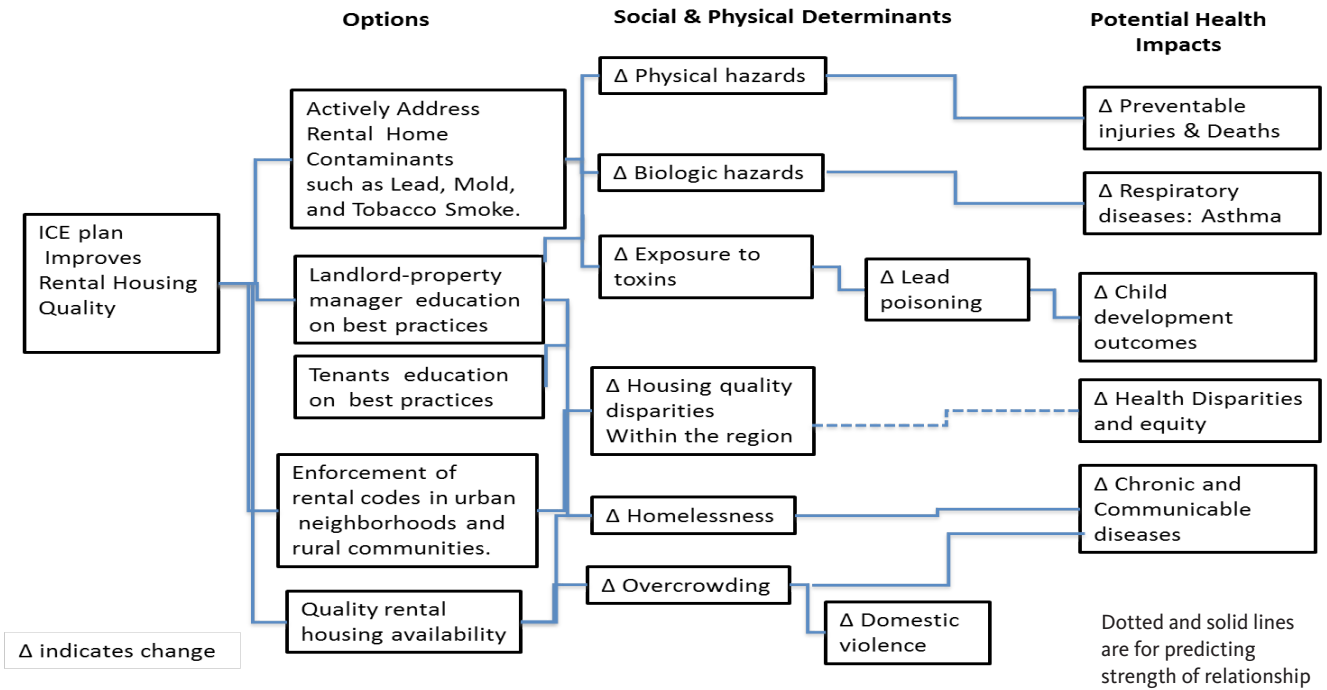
Options

Social & Physical Determinants

Potential Health Impacts

ICE plan Improves Rental Housing Quality

Actively Address Rental Home Contaminants such as Lead, Mold, and Tobacco Smoke.

Landlord-property manager education on best practices

Tenants education on best practices

Enforcement of rental codes in urban neighborhoods and rural communities.

Quality rental housing availability

Δ Physical hazards

Δ Biologic hazards

Δ Exposure to toxins

Δ Lead poisoning

Δ Housing quality disparities Within the region

Δ Homelessness

Δ Overcrowding

Δ Domestic violence

Δ Preventable injuries & Deaths

Δ Respiratory diseases: Asthma

Δ Child development outcomes

Δ Health Disparities and equity

Δ Chronic and Communicable diseases

Δ indicates change

Dotted and solid lines are for predicting strength of relationship